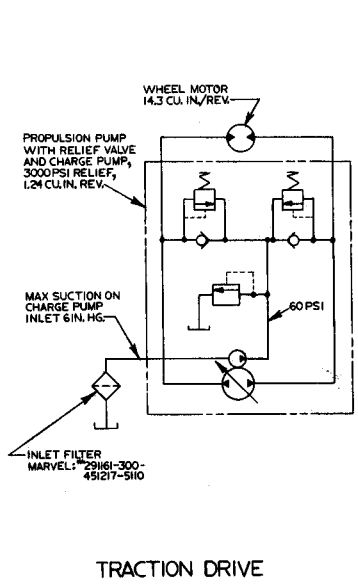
WHEEL MOTOR
14.3 CU. IN./REV.

PROPULSION PUMP WITH RELIEF VALVE AND CHARGE PUMP, 3000 PSI RELIEF, 1.24 CU. IN. REV.

MAX SUCTION ON CHARGE PUMP INLET 6 IN. HG.

60 PSI

INLET FILTER
MARVEL: 291161-300-451217-5110

TRACTION DRIVE